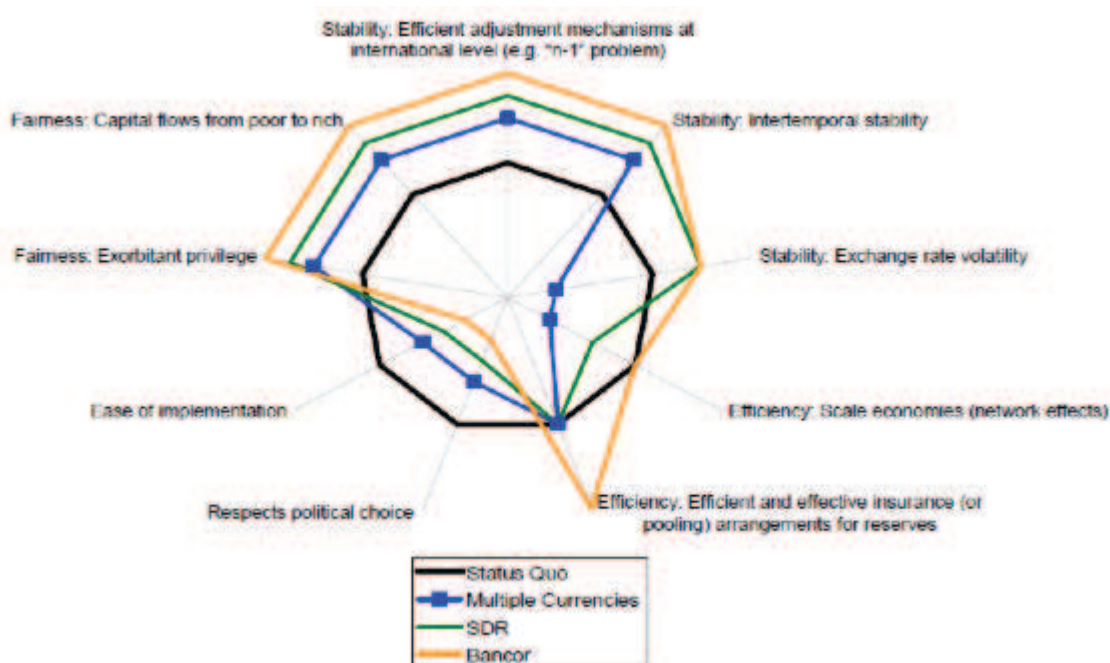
Stability: Efficient adjustment mechanisms at international level (e.g. "n-1" problem)

Fairness: Capital flows from poor to rich

Stability: Intertemporal stability

Fairness: Exorbitant privilege

Stability: Exchange rate volatility

Ease of implementation

Efficiency: Scale economies (network effects)

Respects political choice

Efficiency: Efficient and effective insurance (or pooling) arrangements for reserves

Status Quo
Multiple Currencies
SDR
Bancor